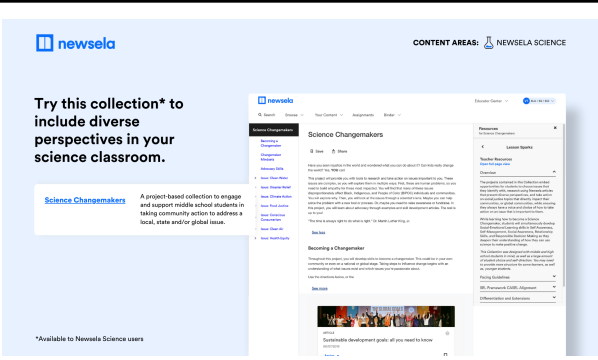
newsela

CONTENT AREAS: NEWSELA SCIENCE

Try this collection* to include diverse perspectives in your science classroom.

Science Changemakers

A project-based collection to engage and support middle school students in taking community action to address a local, state and/or global issue.

*Available to Newsela Science users

newsela

Search Grades Your Content Assignments Binder

Educator Center

Science Changemakers

Becoming a Changemaker

Changemaker Mindsets

Advocacy Skills

Issue: Clean Water

Issue: Disaster Relief

Issue: Climate Action

Issue: Food Justice

Issue: Conscious Consumerism

Issue: Clean Air

Issue: Health Equity

Science Changemakers

Save Share

See less

Becoming a Changemaker

See more

ARTICLE

Sustainable development goals: all you need to know

Resources

Teacher Resources

Overview

Lesson Sparks

Pacing Guidelines

SEL Framework CASEL Alignment

Differentiation and Extensions